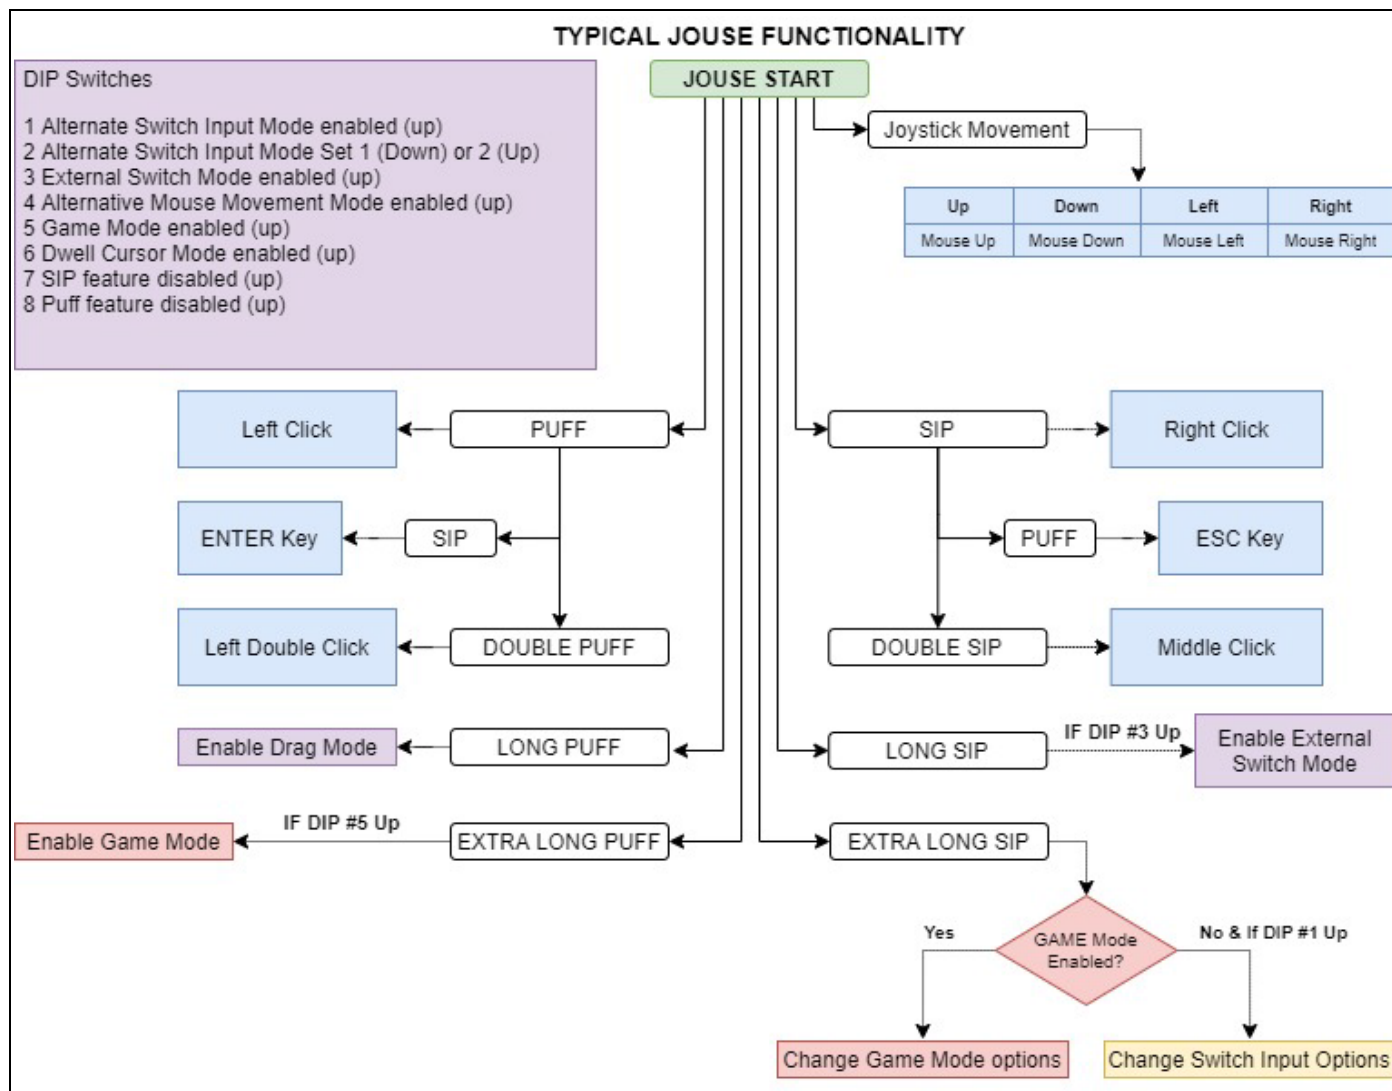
TYPICAL JOUSE FUNCTIONALITY

DIP Switches

1 Alternate Switch Input Mode enabled (up)
2 Alternate Switch Input Mode Set 1 (Down) or 2 (Up)
3 External Switch Mode enabled (up)
4 Alternative Mouse Movement Mode enabled (up)
5 Game Mode enabled (up)
6 Dwell Cursor Mode enabled (up)
7 SIP feature disabled (up)
8 Puff feature disabled (up)

JOUSE START

Joystick Movement

| Up | Down | Left | Right |
|---|---|---|---|
| Mouse Up | Mouse Down | Mouse Left | Mouse Right |

Left Click
PUFF
SIP
Right Click

ENTER Key
SIP
PUFF
ESC Key

Left Double Click
DOUBLE PUFF
DOUBLE SIP
Middle Click

Enable Drag Mode
LONG PUFF
LONG SIP
IF DIP #3 Up
Enable External Switch Mode

Enable Game Mode
IF DIP #5 Up
EXTRA LONG PUFF
EXTRA LONG SIP

Yes
GAME Mode Enabled?
No & If DIP #1 Up

Change Game Mode options
Change Switch Input Options